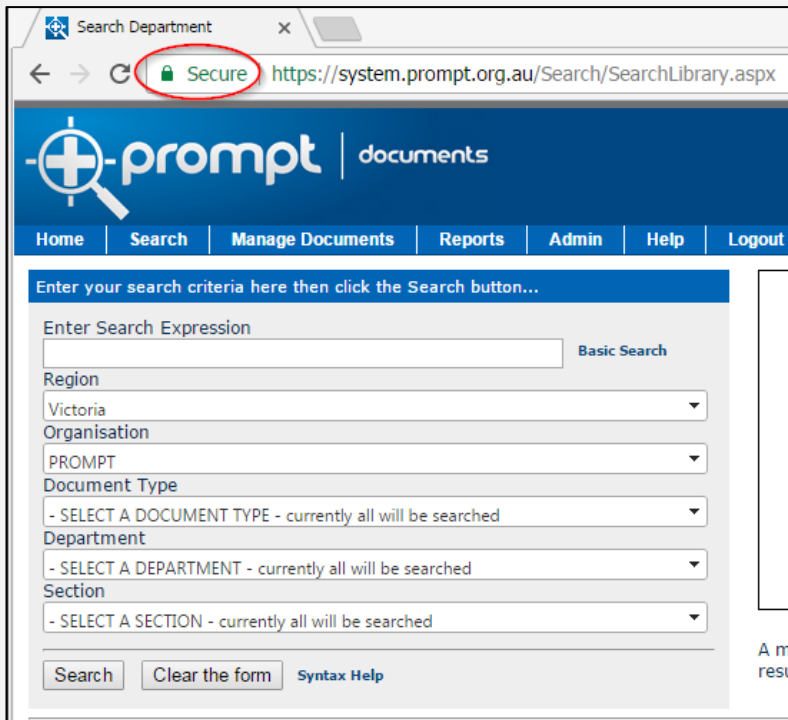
Search Department ×

Secure https://system.prompt.org.au/Search/SearchLibrary.aspx

prompt | documents

Home | Search | Manage Documents | Reports | Admin | Help | Logout

Enter your search criteria here then click the Search button...

Enter Search Expression

Basic Search

Region

Victoria

Organisation

PROMPT

Document Type

- SELECT A DOCUMENT TYPE - currently all will be searched

Department

- SELECT A DEPARTMENT - currently all will be searched

Section

- SELECT A SECTION - currently all will be searched

Search Clear the form Syntax Help

A m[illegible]
resu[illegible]